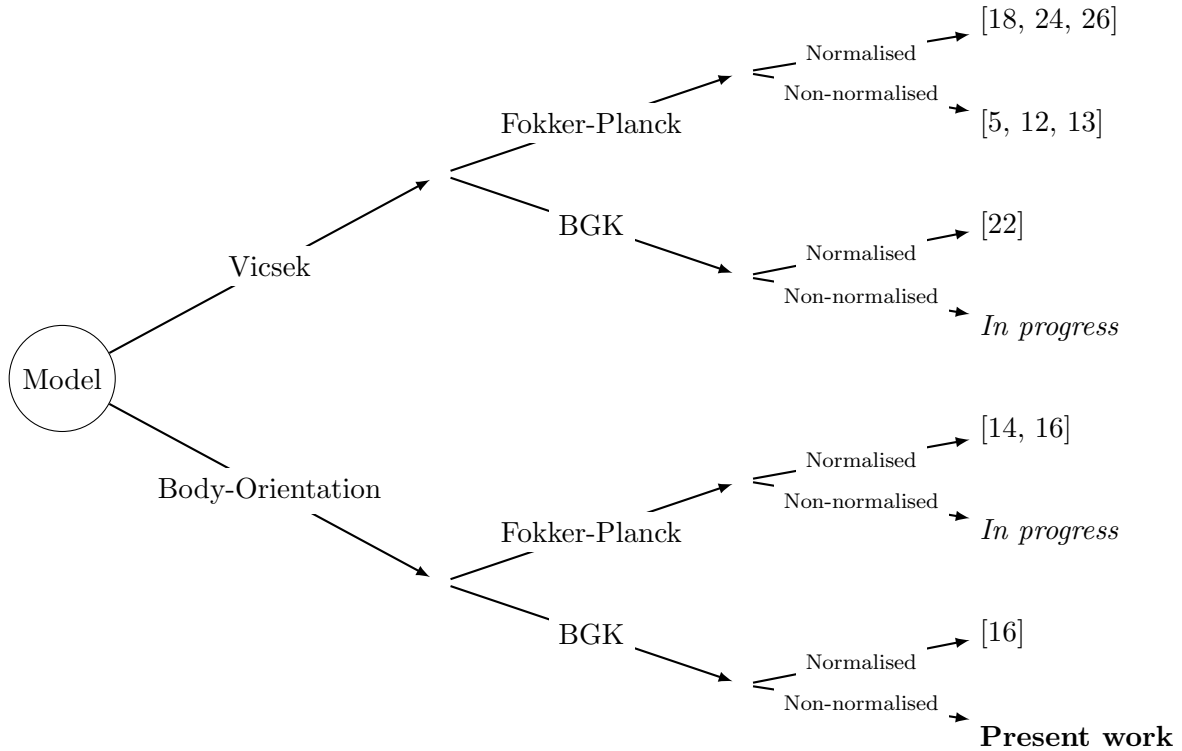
Model

Vicsek

Fokker-Planck

Normalised

[18, 24, 26]

Non-normalised

[5, 12, 13]

BGK

Normalised

[22]

Non-normalised

*In progress*

Body-Orientation

Fokker-Planck

Normalised

[14, 16]

Non-normalised

*In progress*

BGK

Normalised

[16]

Non-normalised

**Present work**